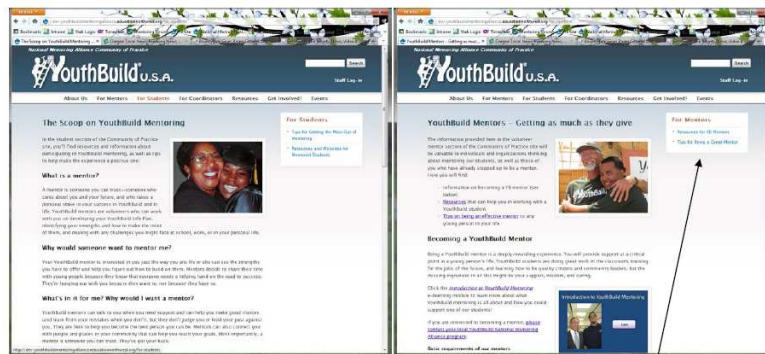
National Mentoring Alliance Community of Practice

YouthBuild U.S.A.

Search

Staff Log-in

About Us | For Mentors | For Students | For Coordinators | Resources | Get Involved! | Events

The Scoop on YouthBuild Mentoring

In the student section of the Community of Practice site, you'll find resources and information about participating in YouthBuild Mentoring, as well as tips to help make the experience a positive one.

What is a mentor?

A mentor is someone you can trust—someone who cares about you and your future, and who takes a personal interest in your success in YouthBuild and in life. YouthBuild mentors are volunteers who can work with you on developing your YouthBuild life plan, identifying your strengths and how to make the most of them, and dealing with any challenges you might face at school, work, or in your personal life.

Why would someone want to mentor me?

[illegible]

What's in it for me? Why would I want a mentor?

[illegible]

For Students

Tips for Getting the Most Out of Mentoring

Resources and Websites for Mentored Students

National Mentoring Alliance Community of Practice

YouthBuild U.S.A.

Search

Staff Log-in

About Us | For Mentors | For Students | For Coordinators | Resources | Get Involved! | Events

YouthBuild Mentors – Getting as much as they give

The information provided here in the volunteer mentor section of the Community of Practice site will be valuable to mentors and organizations thinking about mentoring our students, as well as those of you who have already stepped up to be a mentor. Here you will find:

Information on becoming a YB mentor (see below)

Resources that can help you in working with a YouthBuild student

Tips on being an effective mentor to any young person in your life

Becoming a YouthBuild Mentor

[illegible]

Click the introduction to YouthBuild Mentoring e-learning module to learn more about what YouthBuild mentoring is all about and how you could support one of our students!

If you are interested in becoming a mentor, please contact your local YouthBuild program.

Basic requirements of our mentors

Introduction to YouthBuild Mentoring

For Mentors

Resources for YB Mentors

Tips for Being a Good Mentor